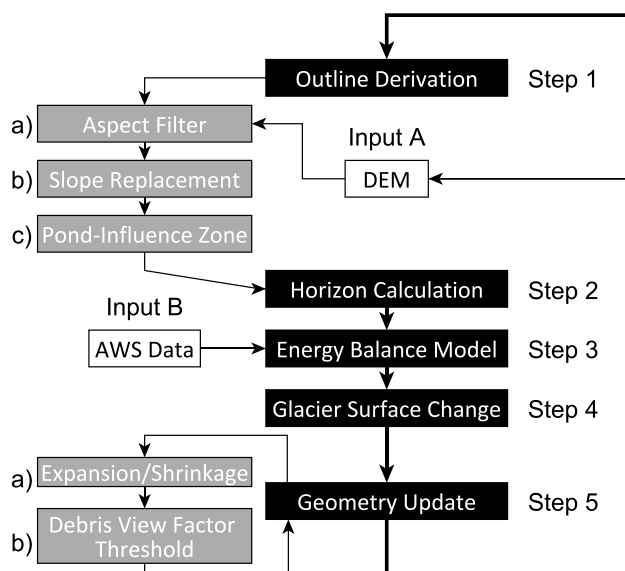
Outline Derivation
Step 1

a) Aspect Filter
b) Slope Replacement
c) Pond-Influence Zone

Input A
DEM

Horizon Calculation
Step 2

Input B
AWS Data
Energy Balance Model
Step 3

Glacier Surface Change
Step 4

a) Expansion/Shrinkage
b) Debris View Factor Threshold

Geometry Update
Step 5